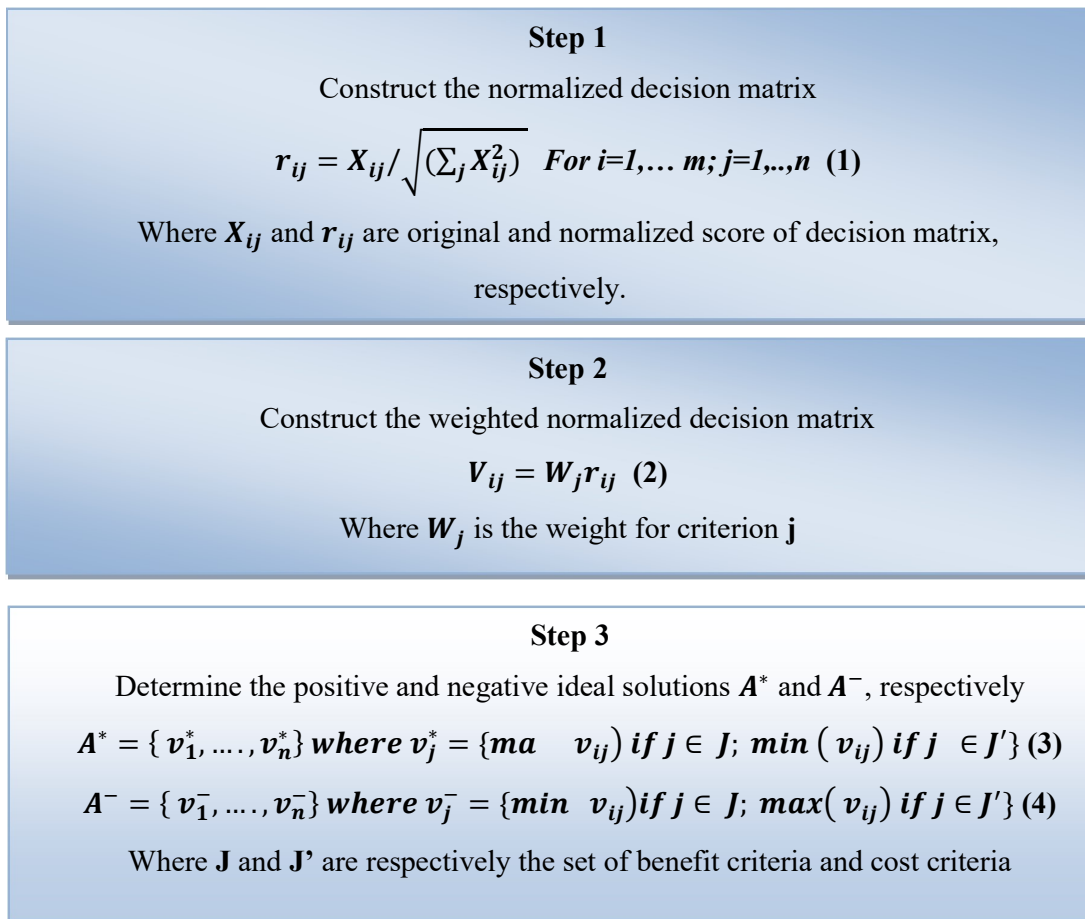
**Step 1**

Construct the normalized decision matrix

$r_{ij} = X_{ij} / \sqrt{(\sum_j X_{ij}^2)}$ *For i=1,… m; j=1,..,n* **(1)**

Where $X_{ij}$ and $r_{ij}$ are original and normalized score of decision matrix, respectively.

**Step 2**

Construct the weighted normalized decision matrix

$V_{ij} = W_j r_{ij}$ **(2)**

Where $W_j$ is the weight for criterion **j**

**Step 3**

Determine the positive and negative ideal solutions $A^*$ and $A^-$, respectively

$A^* = \{ v_1^*, \dots, v_n^* \}$ *where* $v_j^* = \{ma \quad v_{ij})$ *if* $j \in J$; *min* $(v_{ij})$ *if* $j \in J'\}$ **(3)**

$A^- = \{ v_1^-, \dots, v_n^- \}$ *where* $v_j^- = \{min \quad v_{ij})$ *if* $j \in J$; *max*$(v_{ij})$ *if* $j \in J'\}$ **(4)**

Where **J** and **J'** are respectively the set of benefit criteria and cost criteria